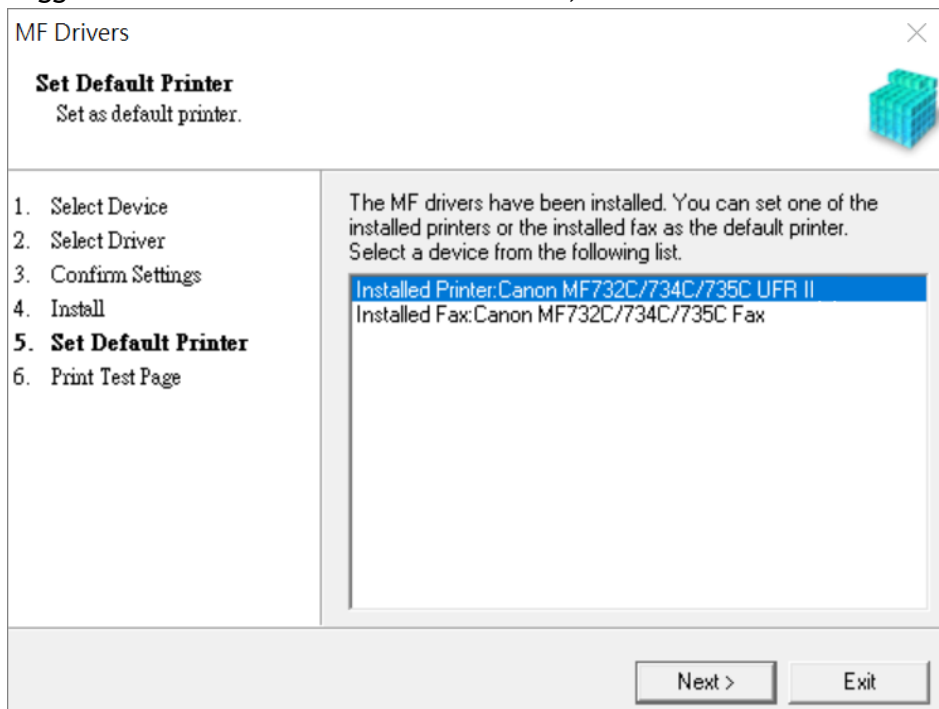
MF Drivers

Set Default Printer
Set as default printer.

1. Select Device
2. Select Driver
3. Confirm Settings
4. Install
5. Set Default Printer
6. Print Test Page

The MF drivers have been installed. You can set one of the installed printers or the installed fax as the default printer. Select a device from the following list.

Installed Printer:Canon MF732C/734C/735C UFR II
Installed Fax:Canon MF732C/734C/735C Fax

Next >
Exit